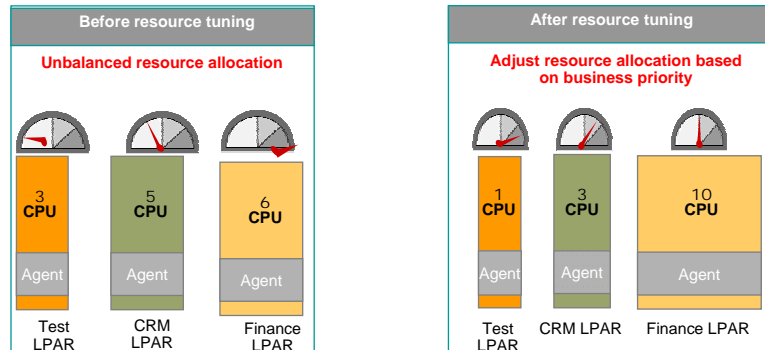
Before resource tuning

Unbalanced resource allocation

3
CPU

Agent

Test LPAR

5
CPU

Agent

CRM LPAR

6
CPU

Agent

Finance LPAR

After resource tuning

Adjust resource allocation based on business priority

1
CPU

Agent

Test LPAR

3
CPU

Agent

CRM LPAR

10
CPU

Agent

Finance LPAR